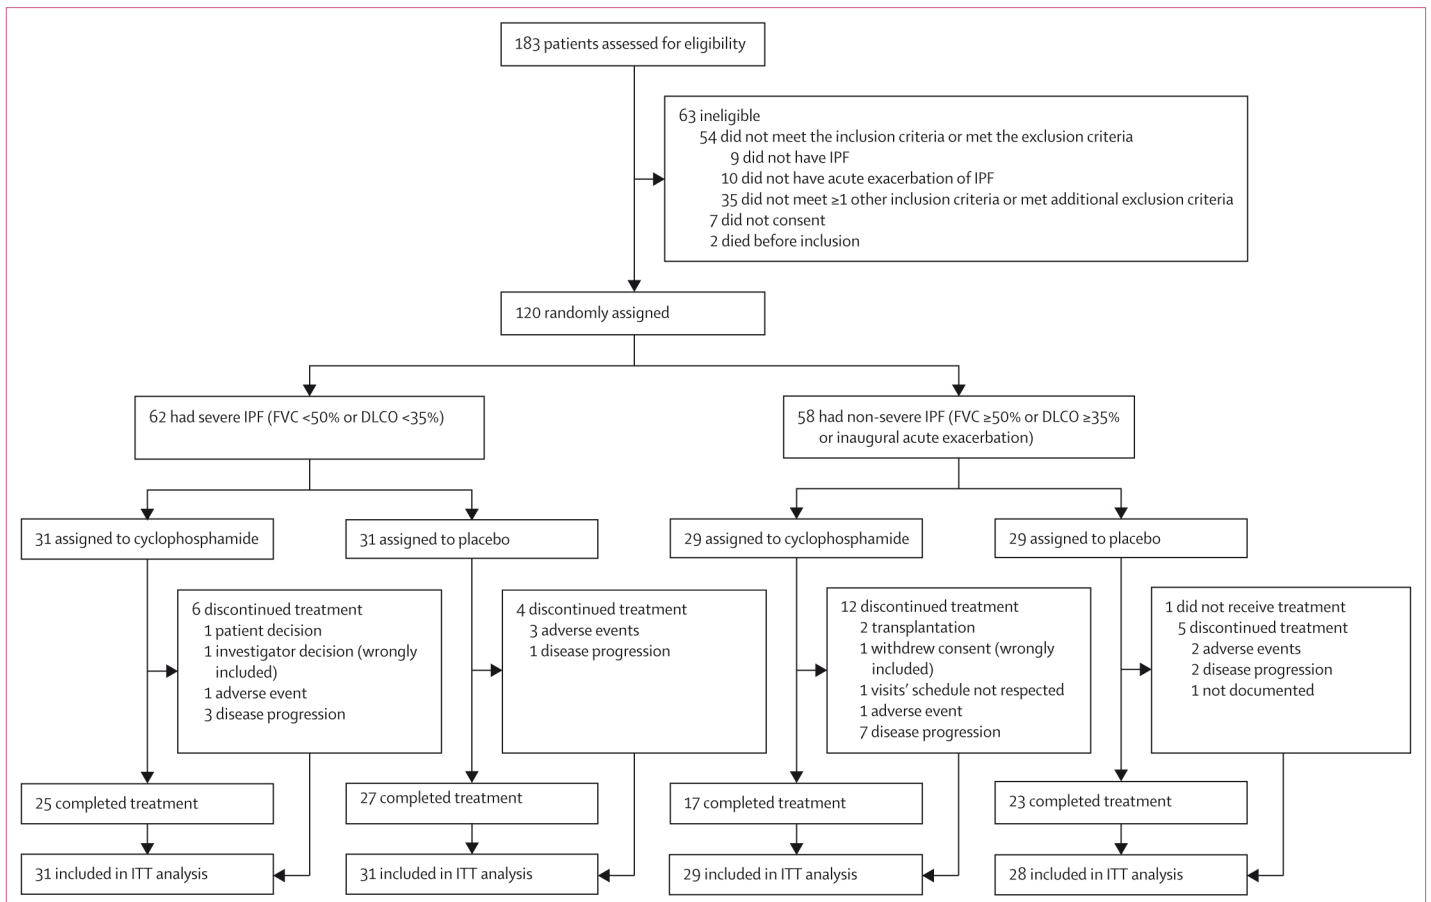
183 patients assessed for eligibility

63 ineligible
54 did not meet the inclusion criteria or met the exclusion criteria
9 did not have IPF
10 did not have acute exacerbation of IPF
35 did not meet ≥1 other inclusion criteria or met additional exclusion criteria
7 did not consent
2 died before inclusion

120 randomly assigned

62 had severe IPF (FVC <50% or DLCO <35%)

58 had non-severe IPF (FVC ≥50% or DLCO ≥35% or inaugural acute exacerbation)

31 assigned to cyclophosphamide

6 discontinued treatment
1 patient decision
1 investigator decision (wrongly included)
1 adverse event
3 disease progression

25 completed treatment

31 included in ITT analysis

31 assigned to placebo

4 discontinued treatment
3 adverse events
1 disease progression

27 completed treatment

31 included in ITT analysis

29 assigned to cyclophosphamide

12 discontinued treatment
2 transplantation
1 withdrew consent (wrongly included)
1 visits' schedule not respected
1 adverse event
7 disease progression

17 completed treatment

29 included in ITT analysis

29 assigned to placebo

1 did not receive treatment
5 discontinued treatment
2 adverse events
2 disease progression
1 not documented

23 completed treatment

28 included in ITT analysis